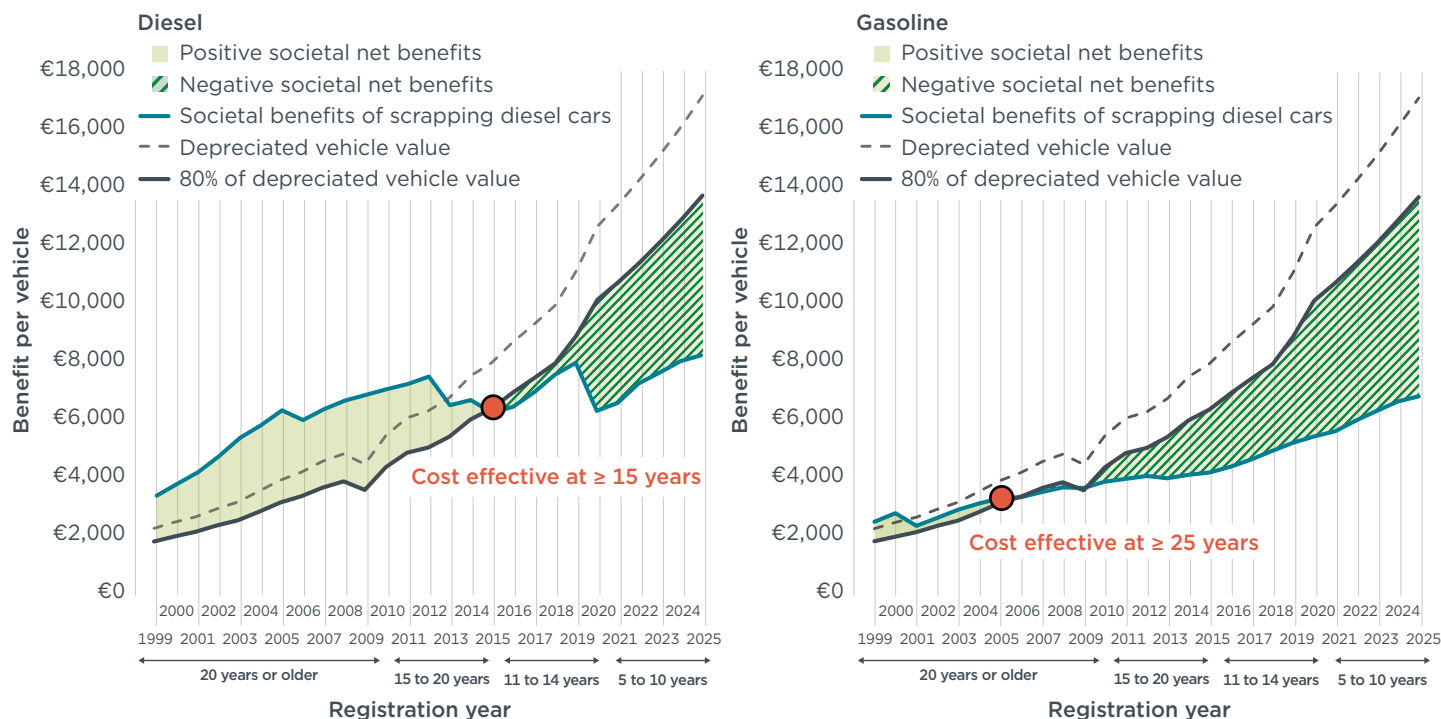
Diesel

Positive societal net benefits
Negative societal net benefits
Societal benefits of scrapping diesel cars
Depreciated vehicle value
80% of depreciated vehicle value

€18,000
€16,000
€14,000
€12,000
€10,000
€8,000
€6,000
€4,000
€2,000
€0

Benefit per vehicle

Cost effective at ≥ 15 years

2000 2002 2004 2006 2008 2010 2012 2014 2016 2018 2020 2022 2024
1999 2001 2003 2005 2007 2009 2011 2013 2015 2017 2019 2021 2023 2025

20 years or older
15 to 20 years
11 to 14 years
5 to 10 years

Registration year

Gasoline

Positive societal net benefits
Negative societal net benefits
Societal benefits of scrapping diesel cars
Depreciated vehicle value
80% of depreciated vehicle value

€18,000
€16,000
€14,000
€12,000
€10,000
€8,000
€6,000
€4,000
€2,000
€0

Benefit per vehicle

Cost effective at ≥ 25 years

2000 2002 2004 2006 2008 2010 2012 2014 2016 2018 2020 2022 2024
1999 2001 2003 2005 2007 2009 2011 2013 2015 2017 2019 2021 2023 2025

20 years or older
15 to 20 years
11 to 14 years
5 to 10 years

Registration year